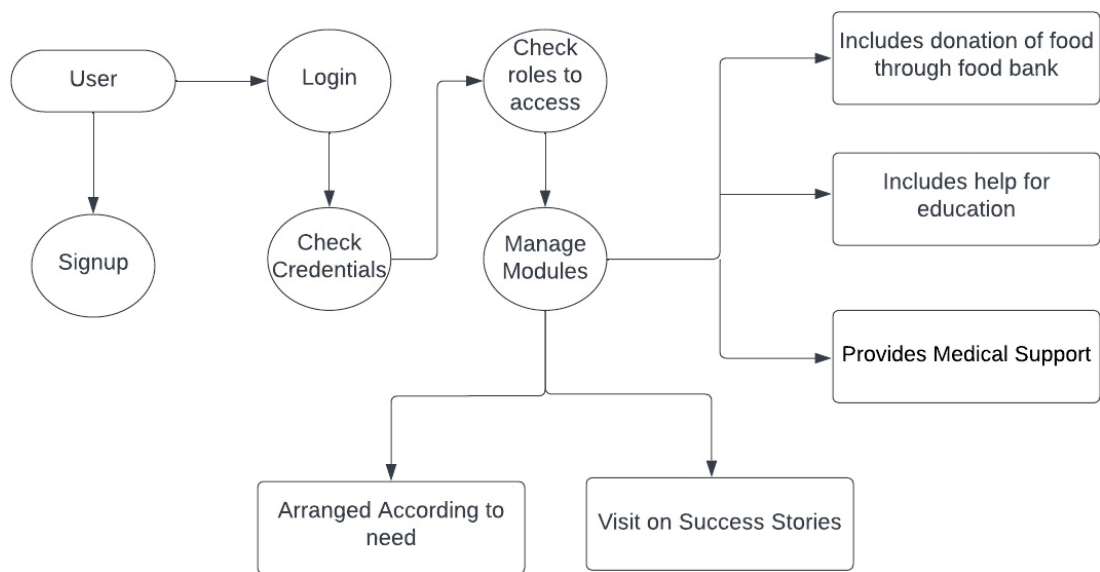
User

Login

Check roles to access

Includes donation of food through food bank

Signup

Check Credentials

Manage Modules

Includes help for education

Provides Medical Support

Arranged According to need

Visit on Success Stories